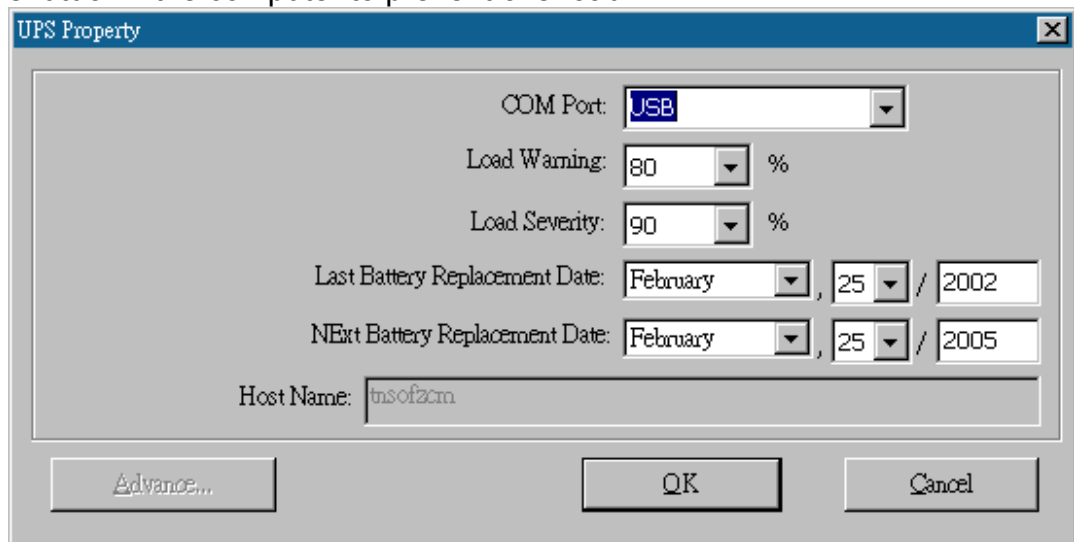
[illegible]

UPS Property

COM Port: USB

Load Warning: 80 %

Load Severity: 90 %

Last Battery Replacement Date: February , 25 / 2002

NExt Battery Replacement Date: February , 25 / 2005

Host Name: tnsofzcm

Advance...

OK

Cancel